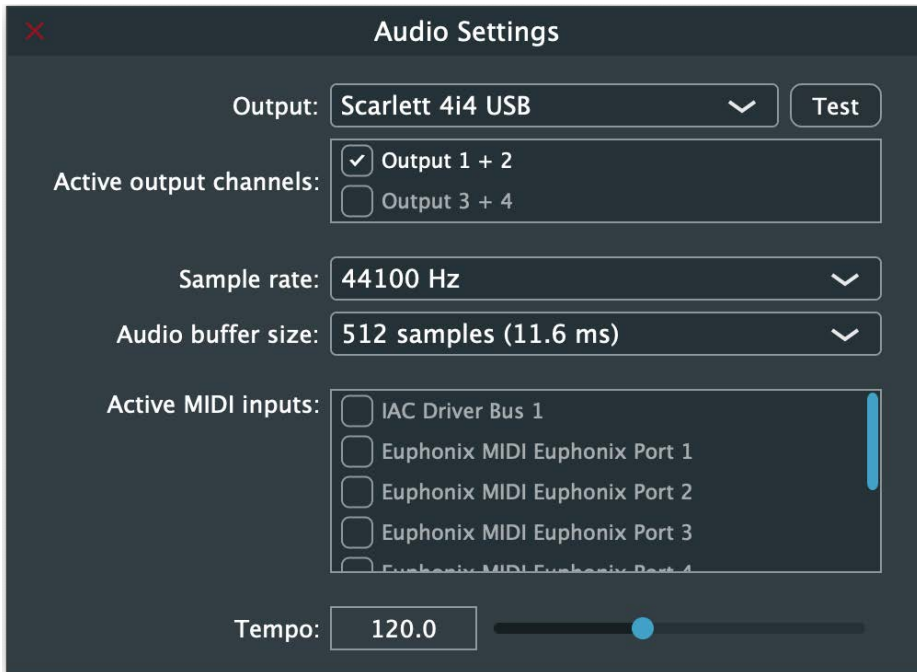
Audio Settings

Output: Scarlett 4i4 USB
Test

Active output channels:
Output 1 + 2
Output 3 + 4

Sample rate: 44100 Hz

Audio buffer size: 512 samples (11.6 ms)

Active MIDI inputs:
IAC Driver Bus 1
Euphonix MIDI Euphonix Port 1
Euphonix MIDI Euphonix Port 2
Euphonix MIDI Euphonix Port 3
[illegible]

Tempo: 120.0